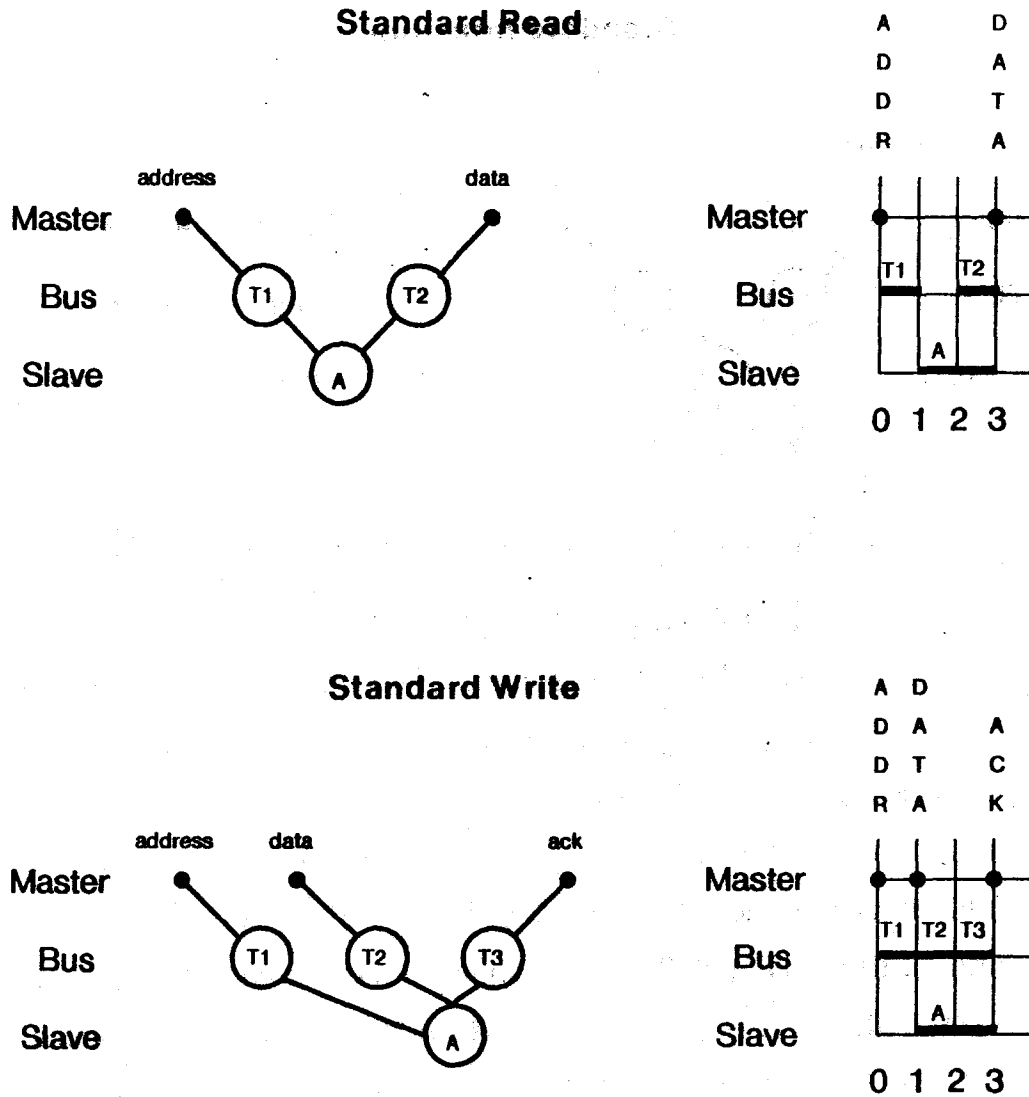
Standard Read

address

data

Master

Bus

Slave

T1

T2

A

A D D R

D A T A

Master

Bus

Slave

T1

T2

A

0 1 2 3

Standard Write

address

data

ack

Master

Bus

Slave

T1

T2

T3

A

A D D R

D A T A

A C K

Master

Bus

Slave

T1

T2

T3

A

0 1 2 3